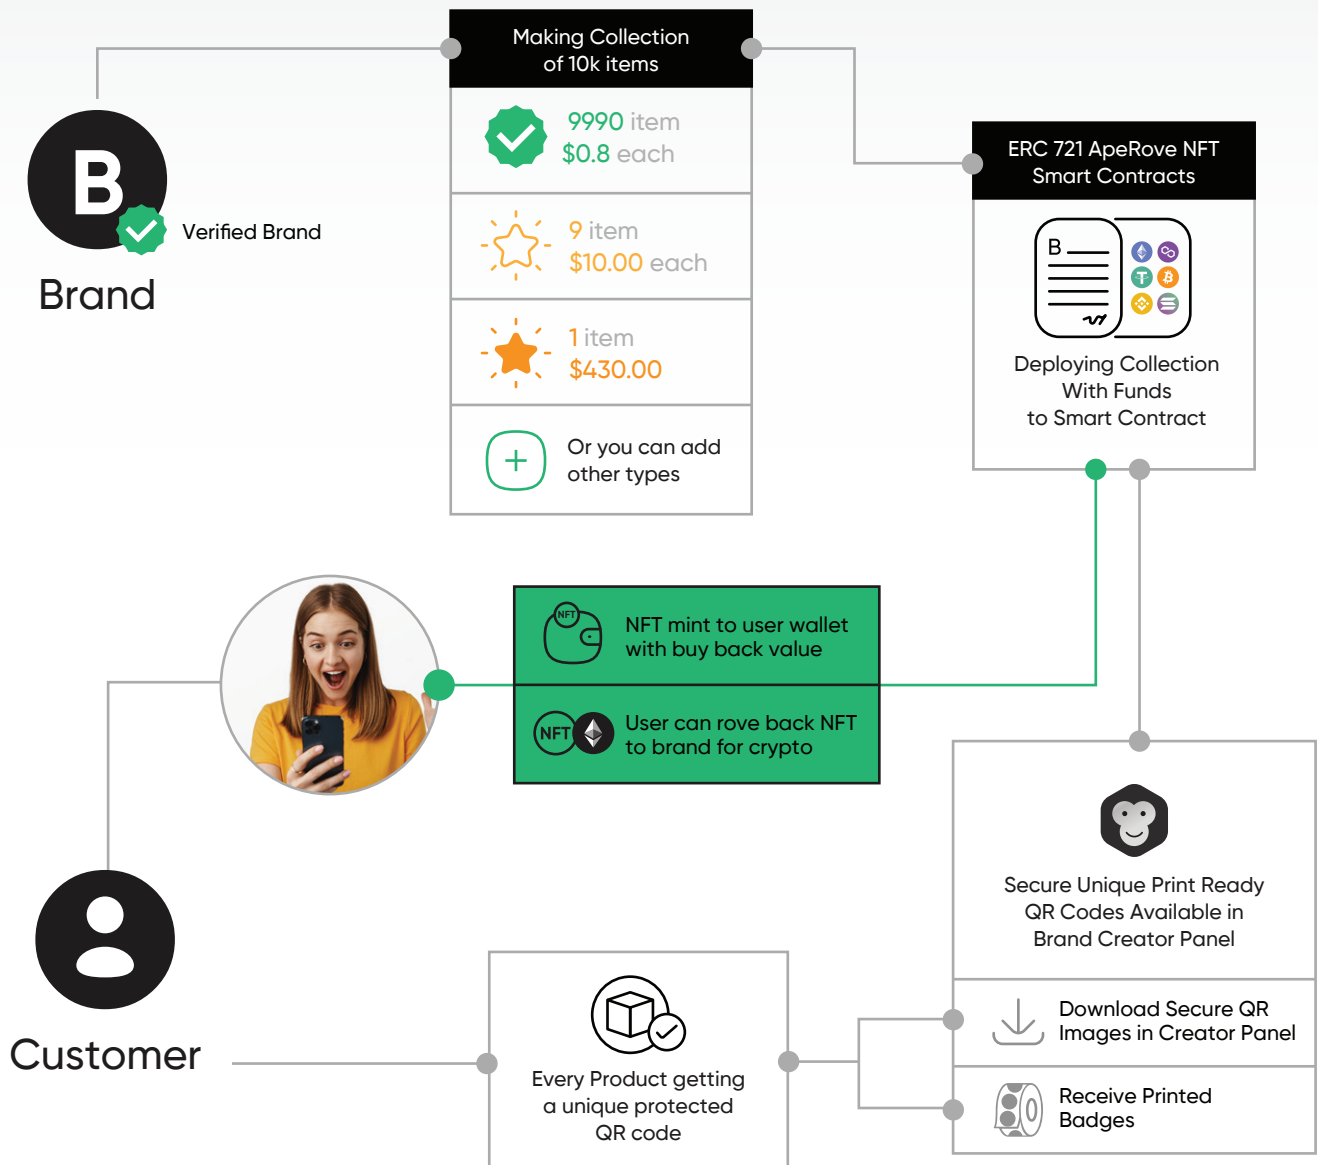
B

Verified Brand

Brand

Making Collection of 10k items

9990 item
$0.8 each

9 item
$10.00 each

1 item
$430.00

+

Or you can add other types

ERC 721 ApeRove NFT Smart Contracts

B

Deploying Collection With Funds to Smart Contract

NFT

NFT mint to user wallet with buy back value

NFT

User can rove back NFT to brand for crypto

Secure Unique Print Ready QR Codes Available in Brand Creator Panel

Customer

Every Product getting a unique protected QR code

Download Secure QR Images in Creator Panel

Receive Printed Badges